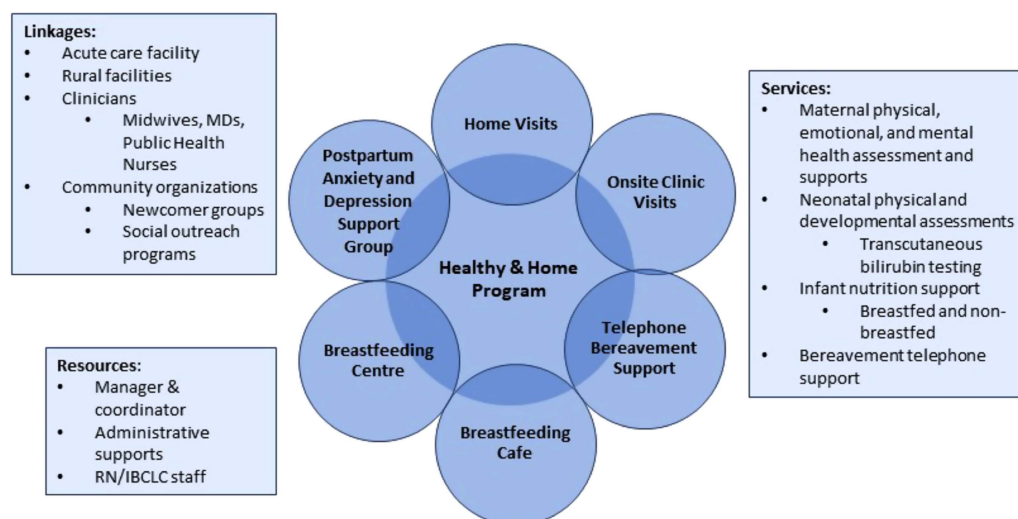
Linkages:
- Acute care facility
- Rural facilities
- Clinicians
  - Midwives, MDs, Public Health Nurses
- Community organizations
  - Newcomer groups
  - Social outreach programs

Home Visits

Postpartum Anxiety and Depression Support Group

Onsite Clinic Visits

Healthy & Home Program

Breastfeeding Centre

Telephone Bereavement Support

Breastfeeding Cafe

Services:
- Maternal physical, emotional, and mental health assessment and supports
- Neonatal physical and developmental assessments
  - Transcutaneous bilirubin testing
- Infant nutrition support
  - Breastfed and non-breastfed
- Bereavement telephone support

Resources:
- Manager & coordinator
- Administrative supports
- RN/IBCLC staff